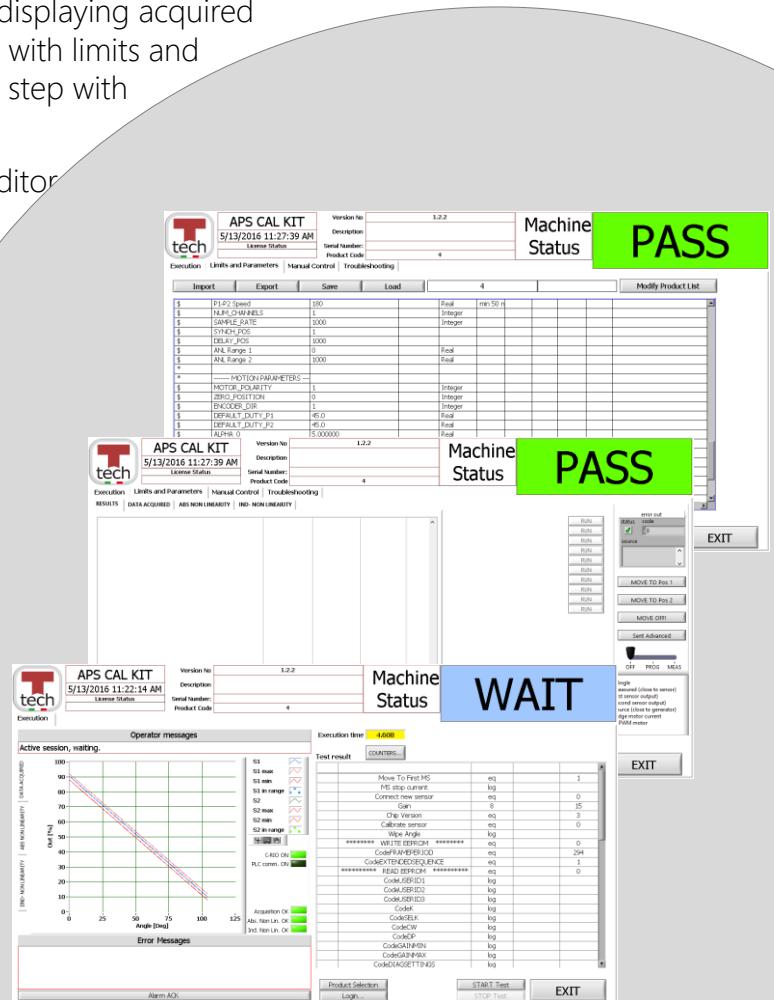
displaying acquired
with limits and
step with

ditor

tech
APS CAL KIT
5/13/2016 11:27:39 AM
License Status
Version No
1.2.2
Description
Serial Number:
Product Code
4
Machine Status
PASS

Execution | Limits and Parameters | Manual Control | Troubleshooting

Import | Export | Save | Load | 4 | Modify Product List

| | | | | |
|---|---|---|---|---|
| $ | P1-P2 Speed | 180 | Real | min 50 n |
| $ | NUM_CHANNELS | 1 | Integer | |
| $ | SAMPLE_RATE | 1000 | Integer | |
| $ | SYNCH_POS | 1 | | |
| $ | DELAY_POS | 1000 | | |
| $ | ANL Range 1 | 0 | Real | |
| $ | ANL Range 2 | 1000 | Real | |
| * | | | | |
| * | ------ MOTION PARAMETERS --- | | | |
| $ | MOTOR_POLARITY | 1 | Integer | |
| $ | ZERO_POSITION | 0 | Integer | |
| $ | ENCODER_DIR | 1 | Integer | |
| $ | DEFAULT_DUTY_P1 | 45.0 | Real | |
| $ | DEFAULT_DUTY_P2 | 45.0 | Real | |
| $ | ALPHA 0 | 5.000000 | Real | |

EXIT

tech
APS CAL KIT
5/13/2016 11:27:39 AM
License Status
Version No
1.2.2
Description
Serial Number:
Product Code
4
Machine Status
PASS

Execution | Limits and Parameters | Manual Control | Troubleshooting
RESULTS | DATA ACQUIRED | ABS NON LINEARITY | IND- NON LINEARITY

RUN
RUN
RUN
RUN
RUN
RUN
RUN
RUN
RUN
RUN
RUN

error out
status code
0
source

MOVE TO Pos 1
MOVE TO Pos 2
MOVE OFF!
Sent Advanced
OFF PROG MEAS

ngle
easured (close to sensor)
st sensor output)
cond sensor output)
ource (close to generator)
dge motor current
PWM motor

EXIT

tech
APS CAL KIT
5/13/2016 11:22:14 AM
License Status
Version No
1.2.2
Description
Serial Number:
Product Code
4
Machine Status
WAIT

Execution

Operator messages
Active session, waiting.

DATA ACQUIRED
ABS NON LINEARITY
IND- NON LINEARITY

Out [%]
100
90
80
70
60
50
40
30
20
10
0
0 25 50 75 100 125
Angle [Deg]

S1
S1 max
S1 min
S1 in range
S2
S2 max
S2 min
S2 in range

C-RIO ON
PLC comm. ON

Acquisition OK
Abs. Non Lin. OK
Ind. Non Lin. OK

Error Messages

Alarm ACK

Execution time 4.608

Test result COUNTERS...

| | | |
|---|---|---|
| Move To First MS | eq | 1 |
| MS stop current | log | |
| Connect new sensor | eq | 0 |
| Gain | 8 | 15 |
| Chip Version | eq | 3 |
| Calibrate sensor | eq | 0 |
| Wipe Angle | log | |
| ******** WRITE EEPROM ******** | eq | |
| CodeFRAMEPERIOD | eq | 0 |
| CodeEXTENDEDSEQUENCE | eq | 294 |
| ********** READ EEPROM ********** | eq | 1 |
| CodeUSERID1 | log | 0 |
| CodeUSERID2 | log | |
| CodeUSERID3 | log | |
| CodeK | log | |
| CodeSELK | log | |
| CodeCW | log | |
| CodeDP | log | |
| CodeGAINMIN | log | |
| CodeGAINMAX | log | |
| CodeDIAGSETTINGS | log | |

Product Selection
Login...
START Test
STOP Test
EXIT